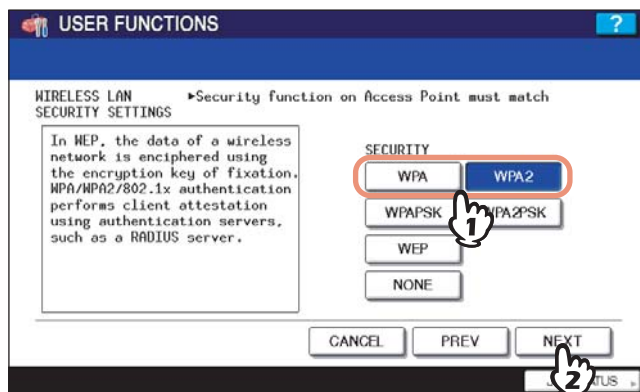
USER FUNCTIONS

?

WIRELESS LAN SECURITY SETTINGS

►Security function on Access Point must match

In WEP, the data of a wireless network is enciphered using the encryption key of fixation. WPA/WPA2/802.1x authentication performs client attestation using authentication servers, such as a RADIUS server.

SECURITY

WPA

WPA2

WPAPSK

WPA2PSK

WEP

NONE

1

CANCEL

PREV

NEXT

2

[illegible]ATUS